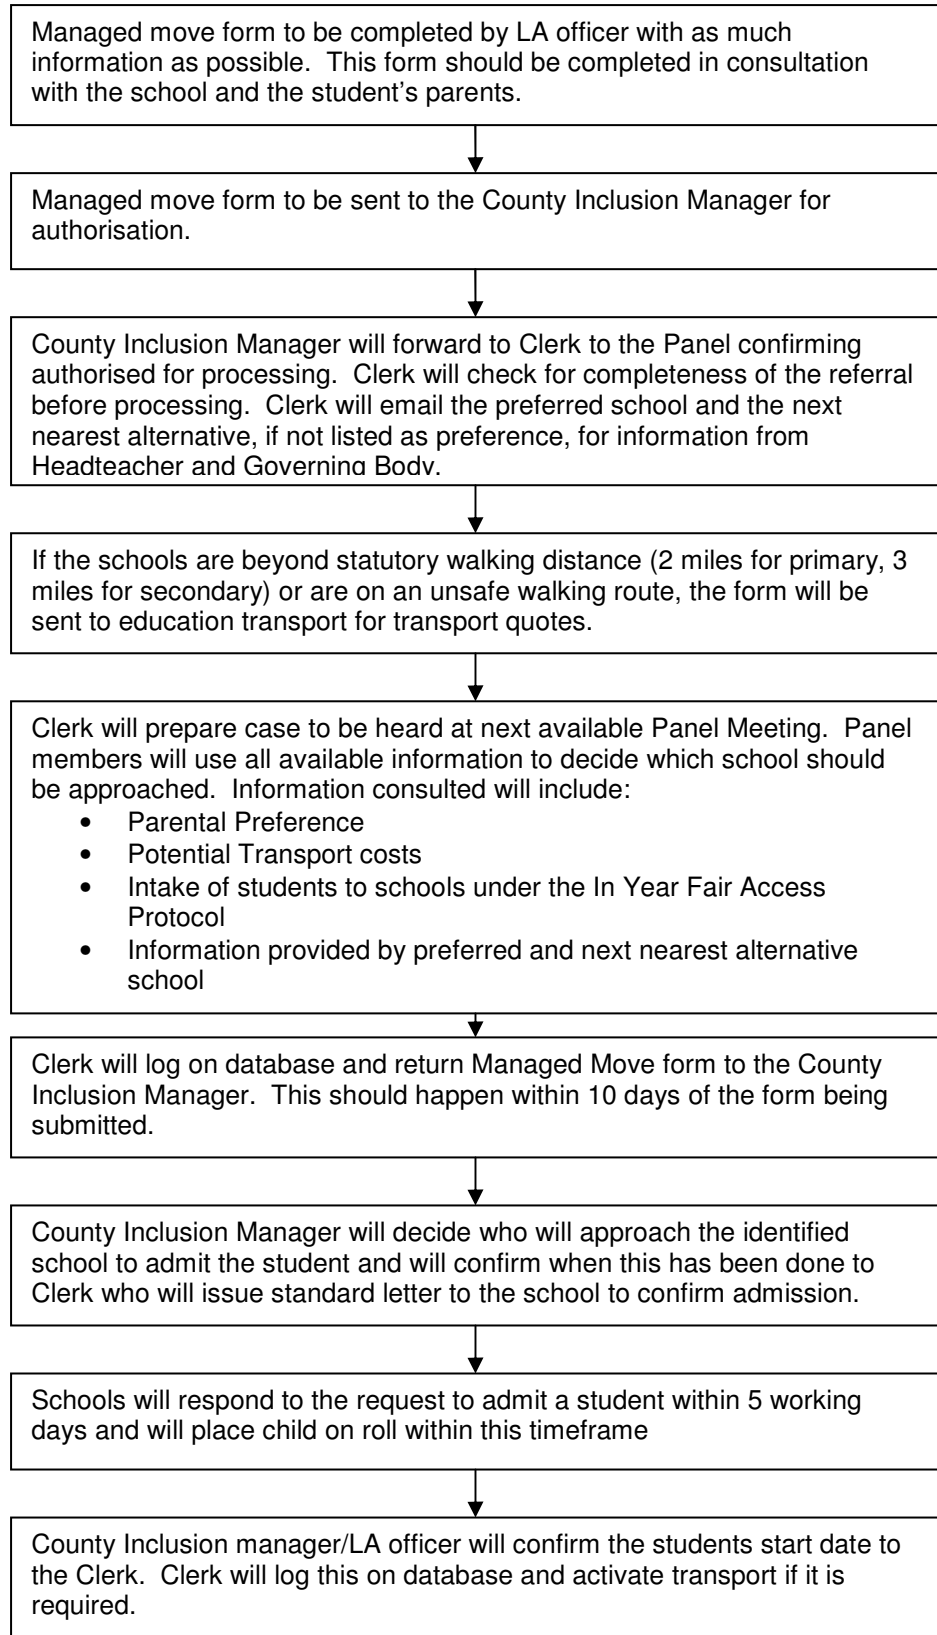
Managed move form to be completed by LA officer with as much information as possible. This form should be completed in consultation with the school and the student's parents.

Managed move form to be sent to the County Inclusion Manager for authorisation.

County Inclusion Manager will forward to Clerk to the Panel confirming authorised for processing. Clerk will check for completeness of the referral before processing. Clerk will email the preferred school and the next nearest alternative, if not listed as preference, for information from Headteacher and Governing Body.

If the schools are beyond statutory walking distance (2 miles for primary, 3 miles for secondary) or are on an unsafe walking route, the form will be sent to education transport for transport quotes.

Clerk will prepare case to be heard at next available Panel Meeting. Panel members will use all available information to decide which school should be approached. Information consulted will include:
- Parental Preference
- Potential Transport costs
- Intake of students to schools under the In Year Fair Access Protocol
- Information provided by preferred and next nearest alternative school

Clerk will log on database and return Managed Move form to the County Inclusion Manager. This should happen within 10 days of the form being submitted.

County Inclusion Manager will decide who will approach the identified school to admit the student and will confirm when this has been done to Clerk who will issue standard letter to the school to confirm admission.

Schools will respond to the request to admit a student within 5 working days and will place child on roll within this timeframe

County Inclusion manager/LA officer will confirm the students start date to the Clerk. Clerk will log this on database and activate transport if it is required.